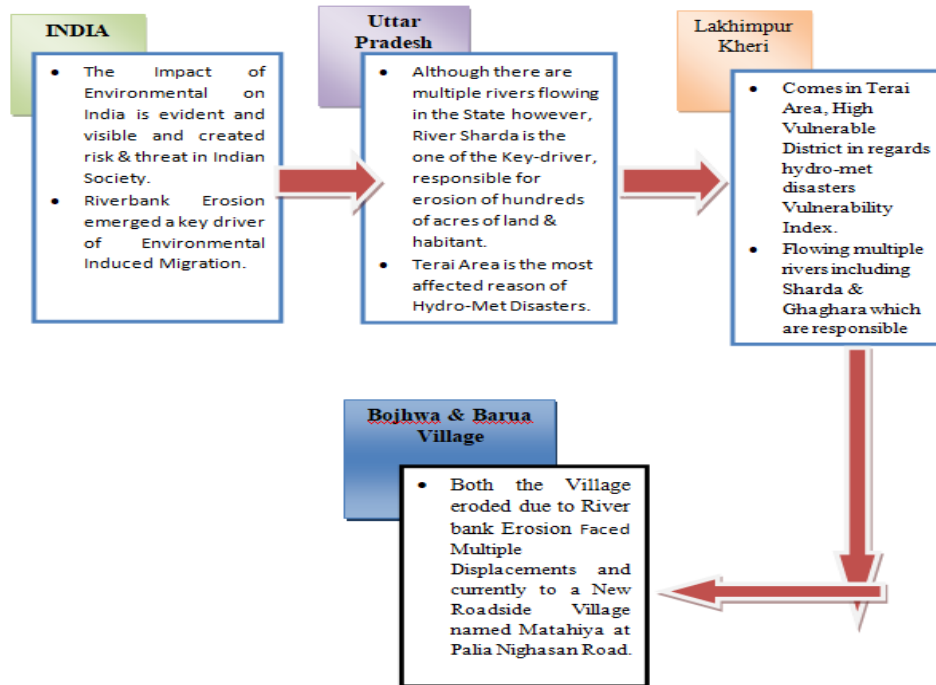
INDIA

- The Impact of Environmental on India is evident and visible and created risk & threat in Indian Society.
- Riverbank Erosion emerged a key driver of Environmental Induced Migration.

Uttar Pradesh

- Although there are multiple rivers flowing in the State however, River Sharda is the one of the Key-driver, responsible for erosion of hundreds of acres of land & habitant.
- Terai Area is the most affected reason of Hydro-Met Disasters.

Lakhimpur Kheri

- Comes in Terai Area, High Vulnerable District in regards hydro-met disasters Vulnerability Index.
- Flowing multiple rivers including Sharda & Ghaghara which are responsible

Bojhwa & Barua Village

- Both the Village eroded due to River bank Erosion Faced Multiple Displacements and currently to a New Roadside Village named Matahiya at Palia Nighasan Road.